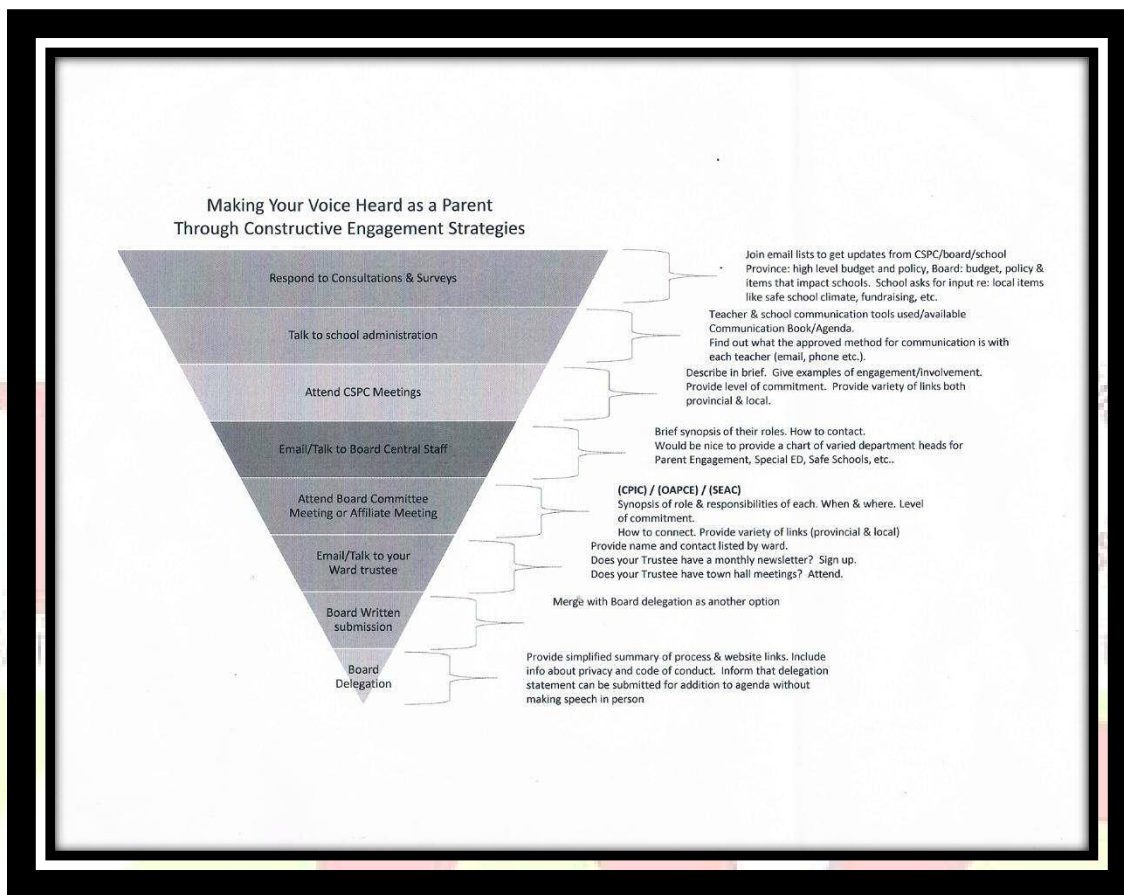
Making Your Voice Heard as a Parent
Through Constructive Engagement Strategies

Respond to Consultations & Surveys

Join email lists to get updates from CSPC/board/school
Province: high level budget and policy, Board: budget, policy & items that impact schools. School asks for input re: local items like safe school climate, fundraising, etc.

Talk to school administration

Teacher & school communication tools used/available
Communication Book/Agenda.
Find out what the approved method for communication is with each teacher (email, phone etc.).

Attend CSPC Meetings

Describe in brief. Give examples of engagement/involvement.
Provide level of commitment. Provide variety of links both provincial & local.

Email/Talk to Board Central Staff

Brief synopsis of their roles. How to contact.
Would be nice to provide a chart of varied department heads for Parent Engagement, Special ED, Safe Schools, etc..

Attend Board Committee Meeting or Affiliate Meeting

(CPIC) / (OAPCE) / (SEAC)
Synopsis of role & responsibilities of each. When & where. Level of commitment.
How to connect. Provide variety of links (provincial & local)

Email/Talk to your Ward trustee

Provide name and contact listed by ward.
Does your Trustee have a monthly newsletter? Sign up.
Does your Trustee have town hall meetings? Attend.

Board Written submission

Merge with Board delegation as another option

Board Delegation

Provide simplified summary of process & website links. Include info about privacy and code of conduct. Inform that delegation statement can be submitted for addition to agenda without making speech in person